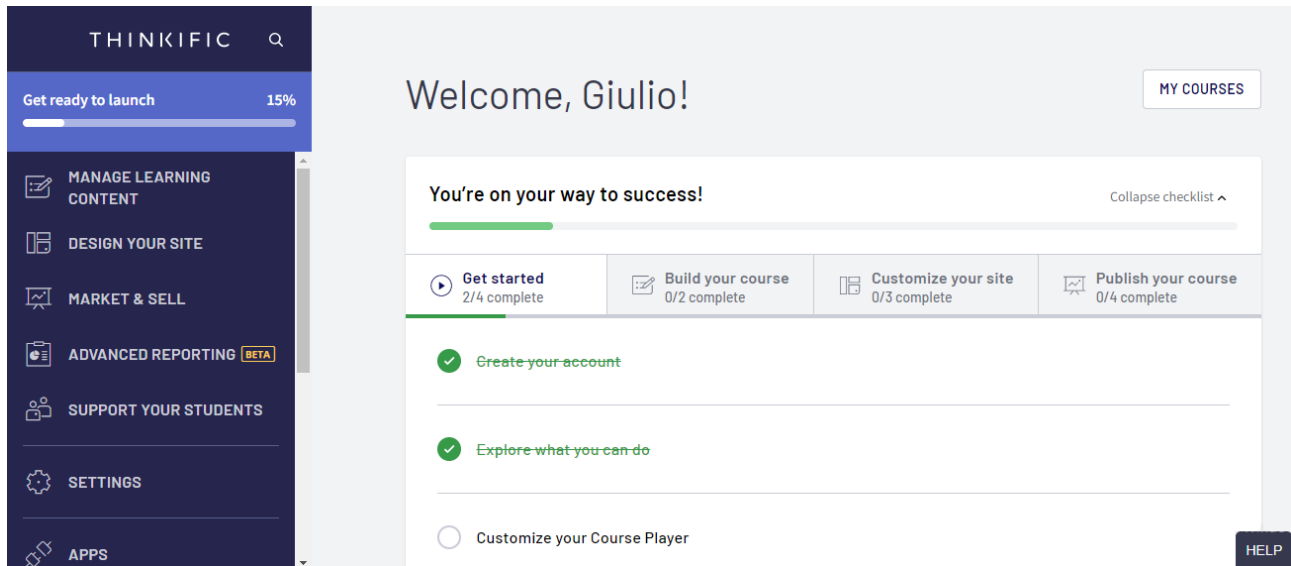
THINKIFIC

Get ready to launch 15%

MANAGE LEARNING CONTENT

DESIGN YOUR SITE

MARKET & SELL

ADVANCED REPORTING BETA

SUPPORT YOUR STUDENTS

SETTINGS

APPS

Welcome, Giulio!

MY COURSES

You're on your way to success!

Collapse checklist

Get started
2/4 complete

Build your course
0/2 complete

Customize your site
0/3 complete

Publish your course
0/4 complete

Create your account

Explore what you can do

Customize your Course Player

HELP